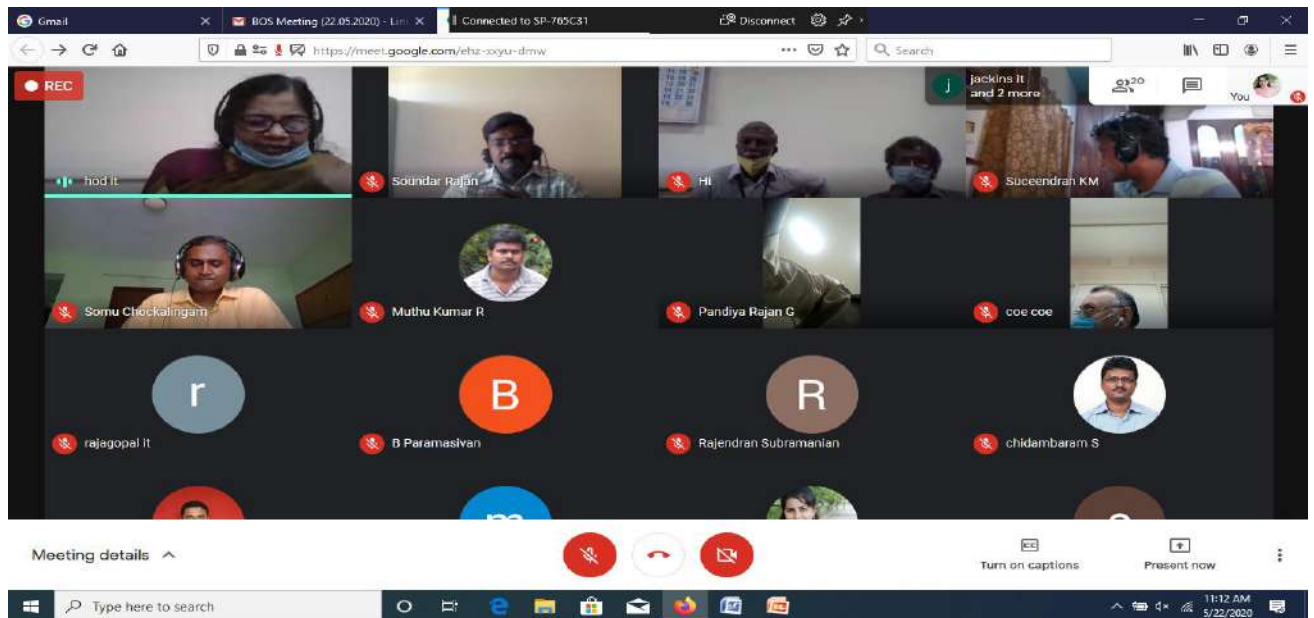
Gmail
BOS Meeting (22.05.2020) - Lin
Connected to SP-765C31
Disconnect
https://meet.google.com/ehz-xxyu-dmw
Search
REC
jackins it and 2 more
20
You
hod it
Soundar Rajan
Hi
Suceendran KM
Somu Chockalingam
Muthu Kumar R
Pandiya Rajan G
coe coe
r
rajagopal it
B
B Paramasivan
R
Rajendran Subramanian
chidambaram S
Meeting details
Turn on captions
Present now
Type here to search
11:12 AM
5/22/2020